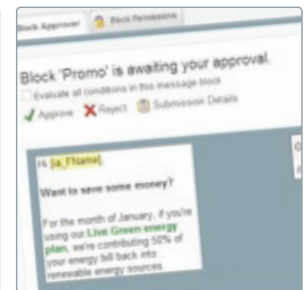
Block Approver | Block Permissions

Block 'Promo' is awaiting your approval.

Evaluate all conditions in this message block

Approve Reject Submission Details

Hi [a_FName],

Want to save some money?

For the month of January, if you're using our Live Green energy plan, we're contributing 50% of your energy bill back into renewable energy sources